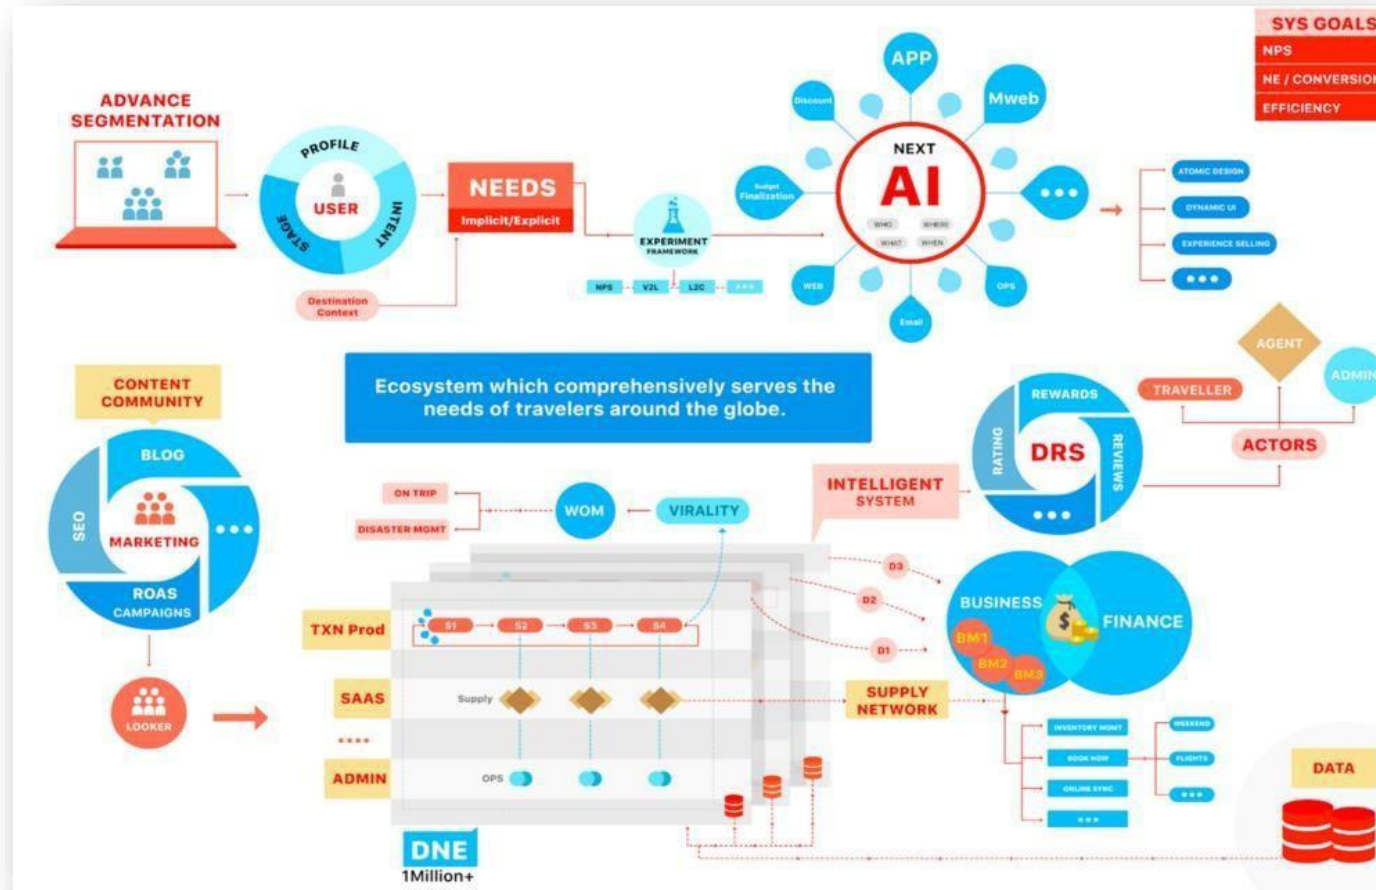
SYS GOALS
NPS
NE / CONVERSION
EFFICIENCY

ADVANCE SEGMENTATION

PROFILE
USER
INTENT
STAGE

NEEDS
Implicit/Explicit

Destination Context

EXPERIMENT FRAMEWORK
NPS
V2L
L2C
•••

APP
Mweb
Discount
Budget Finalization
NEXT
AI
WHO
WHERE
WHAT
WHEN
•••
WEB
Email
OPS

ATOMIC DESIGN
DYNAMIC UI
EXPERIENCE SELLING
•••

CONTENT COMMUNITY
BLOG
SEO
MARKETING
•••
ROAS CAMPAIGNS

LOOKER

Ecosystem which comprehensively serves the needs of travelers around the globe.

ON TRIP
DISASTER MGMT
WOM
VIRALITY

INTELLIGENT SYSTEM

REWARDS
RATING
DRS
REVIEWS
•••

AGENT
TRAVELLER
ADMIN
ACTORS

D3
D2
D1

BUSINESS
FINANCE
BM1
BM2
BM3

TXN Prod
S1
S2
S3
S4
SAAS
Supply
••••
ADMIN
OPS

SUPPLY NETWORK

INVENTORY MGMT
BOOK NOW
ONLINE SYNC
•••
WEEKEND
FLIGHTS
•••

DATA

DNE
1Million+